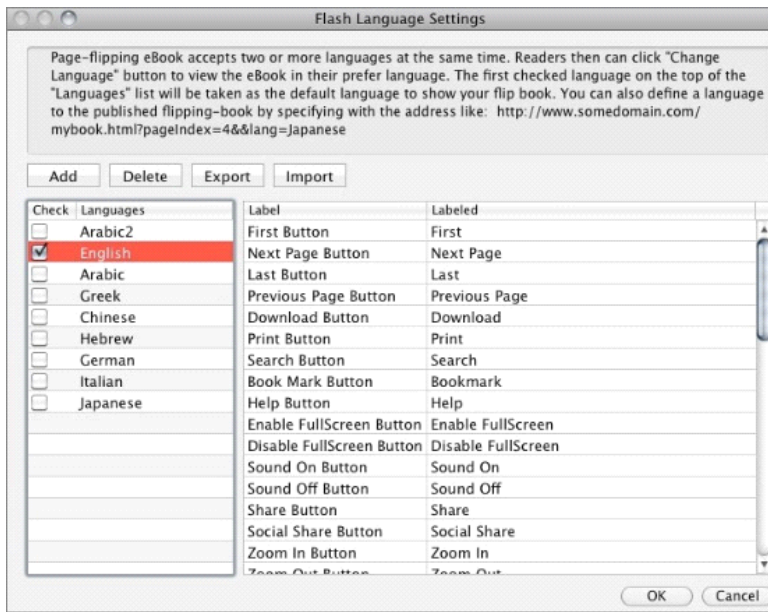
Flash Language Settings

Page-flipping eBook accepts two or more languages at the same time. Readers then can click "Change Language" button to view the eBook in their prefer language. The first checked language on the top of the "Languages" list will be taken as the default language to show your flip book. You can also define a language to the published flipping-book by specifying with the address like: http://www.somedomain.com/mybook.html?pageIndex=4&&lang=Japanese

Add Delete Export Import

| Check | Languages |
|---|---|
| | Arabic2 |
| ☑ | English |
| | Arabic |
| | Greek |
| | Chinese |
| | Hebrew |
| | German |
| | Italian |
| | Japanese |

| Label | Labeled |
|---|---|
| First Button | First |
| Next Page Button | Next Page |
| Last Button | Last |
| Previous Page Button | Previous Page |
| Download Button | Download |
| Print Button | Print |
| Search Button | Search |
| Book Mark Button | Bookmark |
| Help Button | Help |
| Enable FullScreen Button | Enable FullScreen |
| Disable FullScreen Button | Disable FullScreen |
| Sound On Button | Sound On |
| Sound Off Button | Sound Off |
| Share Button | Share |
| Social Share Button | Social Share |
| Zoom In Button | Zoom In |
| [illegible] | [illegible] |

OK Cancel